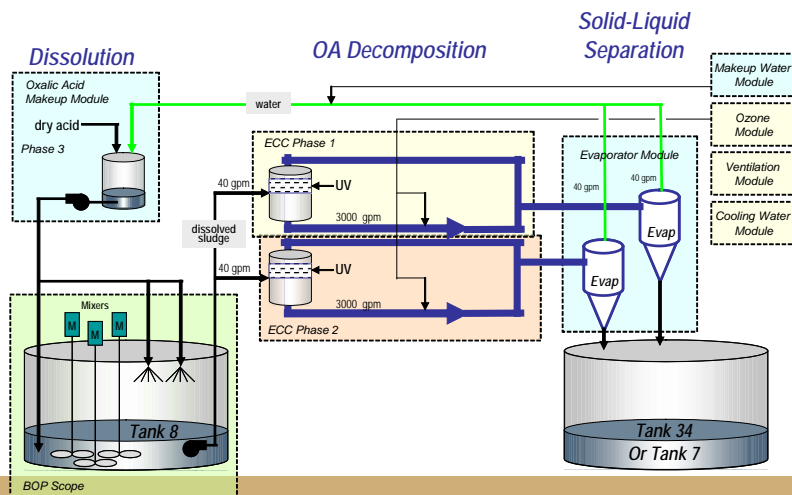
Dissolution

OA Decomposition

Solid-Liquid Separation

Oxalic Acid Makeup Module

dry acid

Phase 3

water

Makeup Water Module

Ozone Module

Ventilation Module

Cooling Water Module

ECC Phase 1

40 gpm

UV

3000 gpm

dissolved sludge

40 gpm

UV

3000 gpm

ECC Phase 2

Evaporator Module

40 gpm

40 gpm

Evap

Evap

Mixers

M

M

M

Tank 8

BOP Scope

Tank 34
Or Tank 7